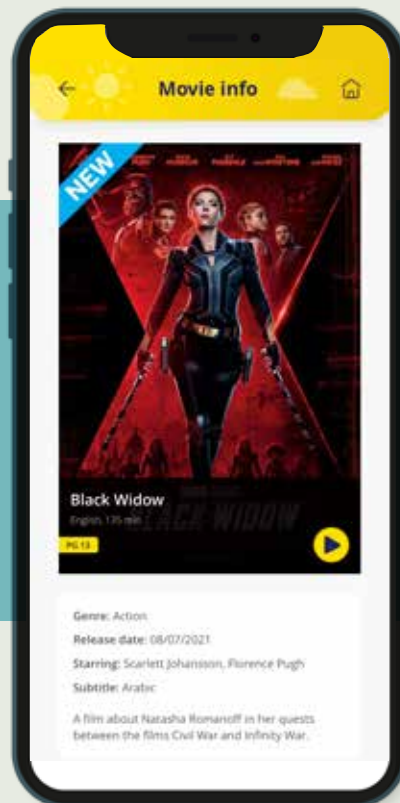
Movie info

NEW

Black Widow

English, 135 min

PG 13

Genre: Action

Release date: 08/07/2021

Starring: Scarlett Johansson, Florence Pugh

Subtitle: Arabic

A film about Natasha Romanoff in her quests between the films Civil War and Infinity War.